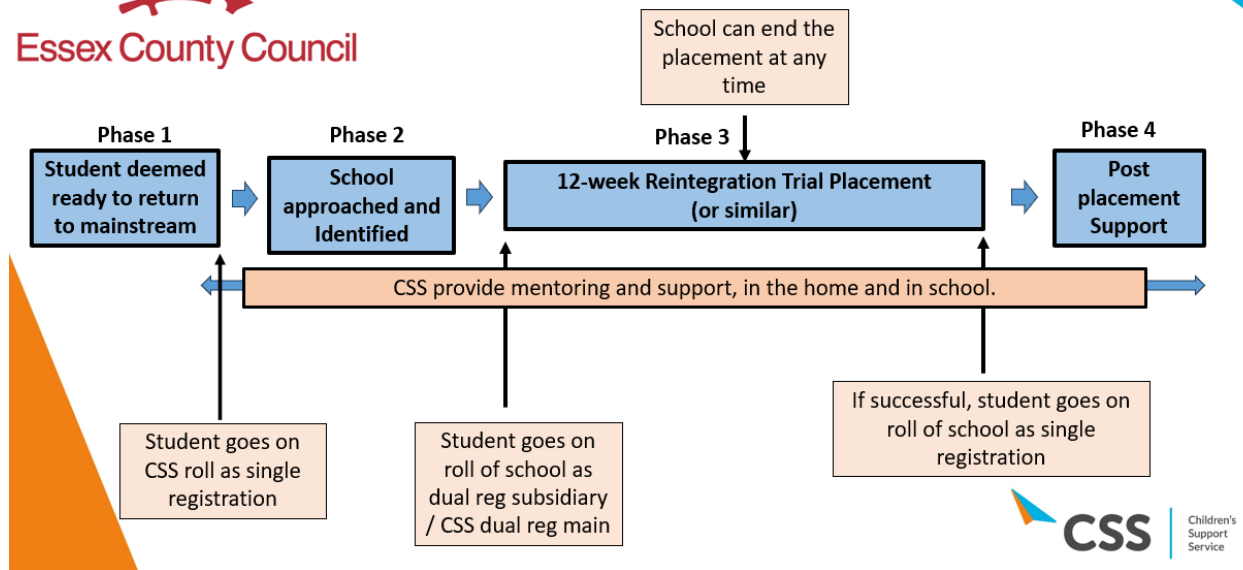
Essex County Council

School can end the placement at any time

Phase 1

Student deemed ready to return to mainstream

Phase 2

School approached and Identified

Phase 3

12-week Reintegration Trial Placement (or similar)

Phase 4

Post placement Support

CSS provide mentoring and support, in the home and in school.

Student goes on CSS roll as single registration

Student goes on roll of school as dual reg subsidiary / CSS dual reg main

If successful, student goes on roll of school as single registration

CSS Children's Support Service